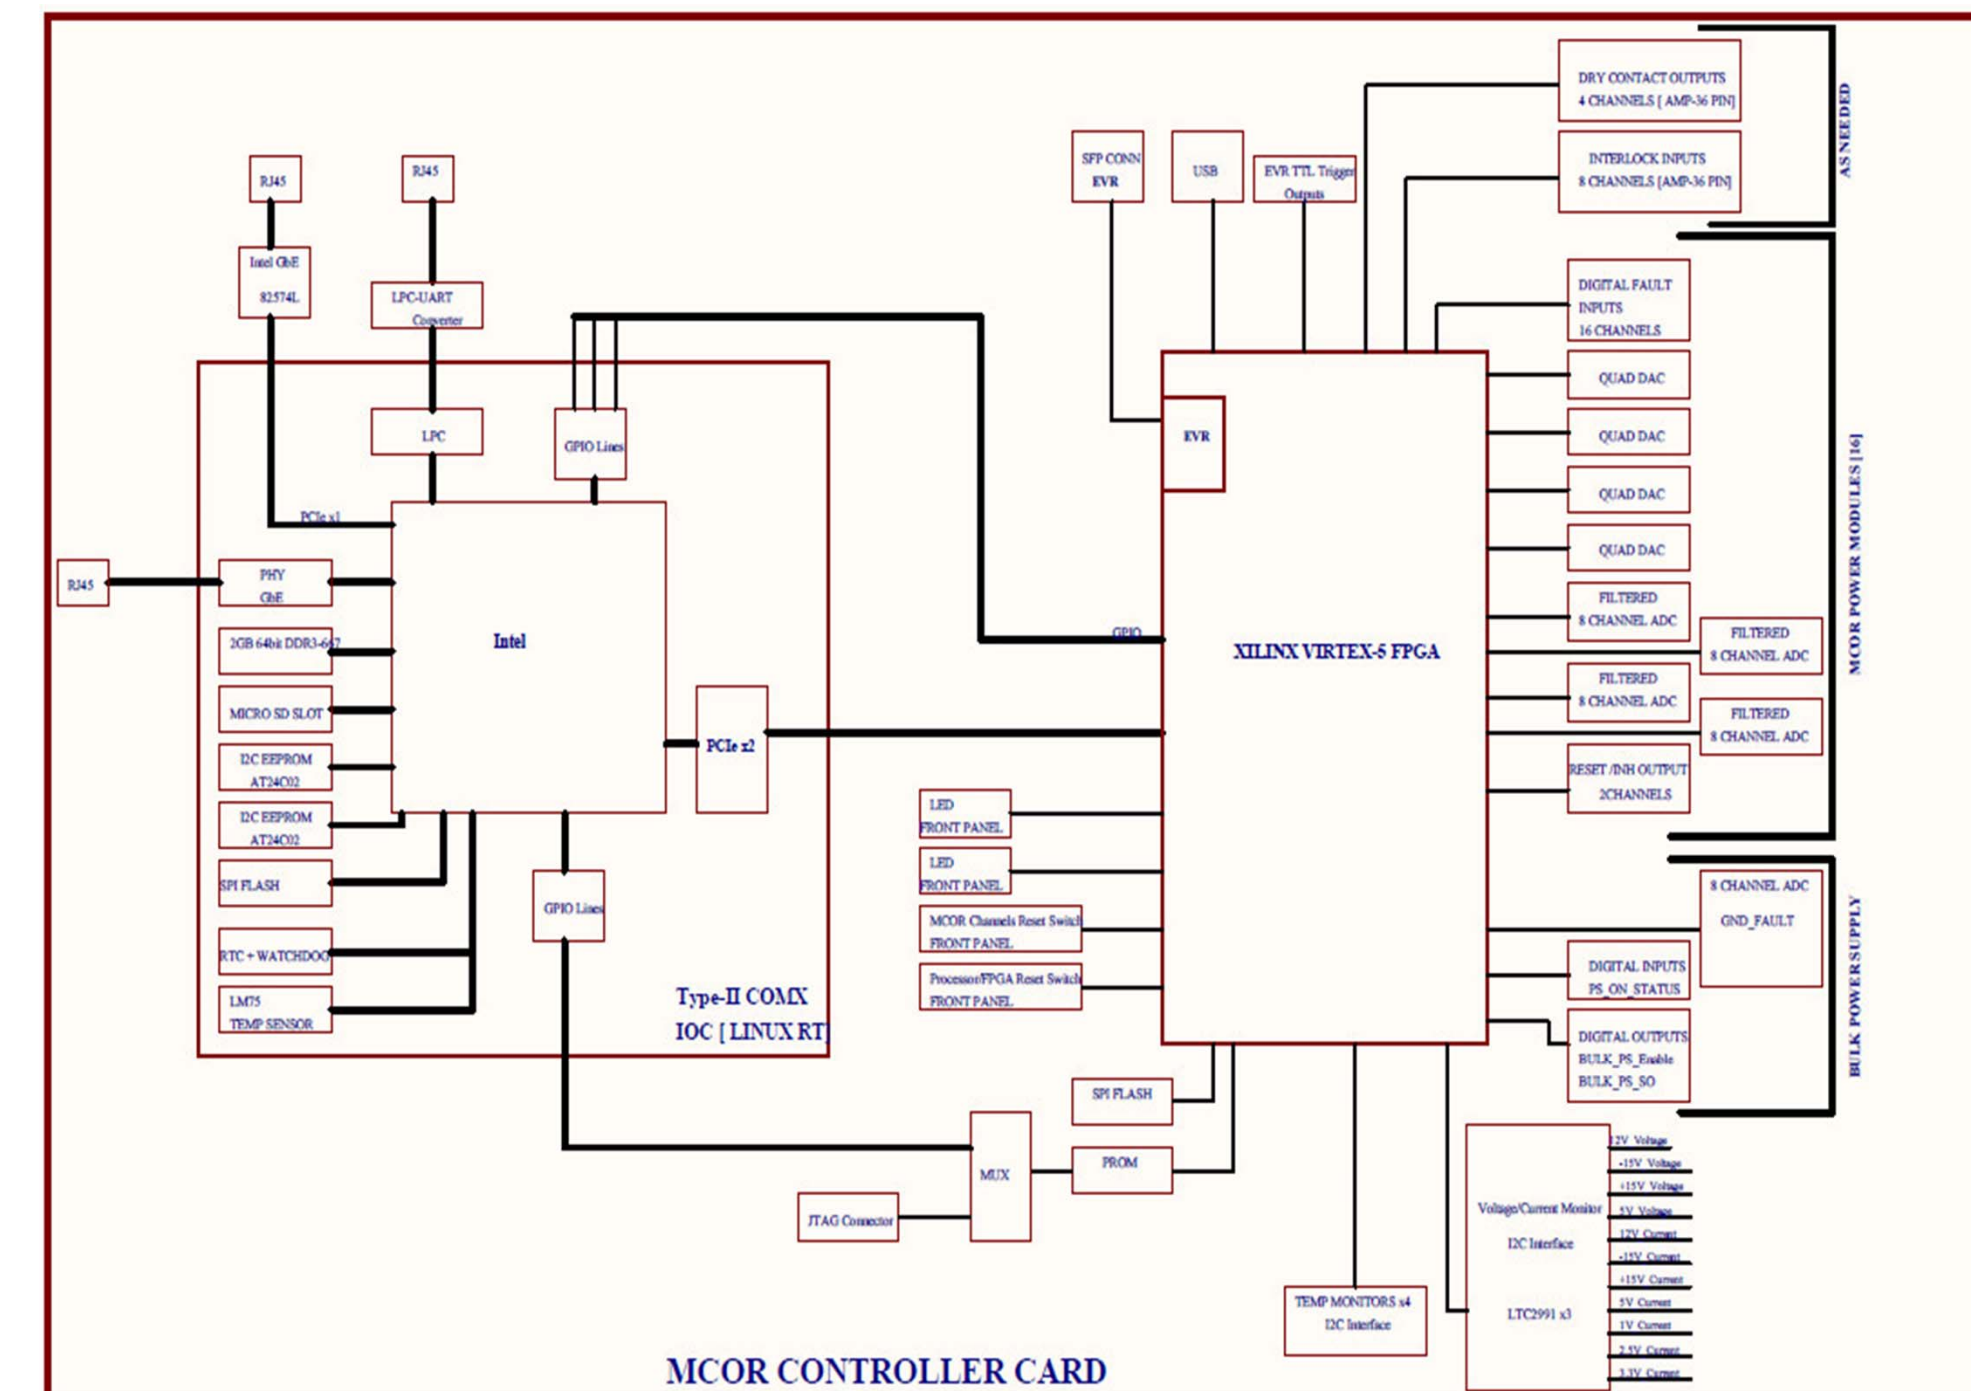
RJ45

RJ45

Intel GbE 82574L

LPC-UART Converter

LPC

GPIO Lines

PCIe x1

RJ45

PHY GbE

2GB 64bit DDR3-667

MICRO SD SLOT

I2C EEPROM AT24C02

I2C EEPROM AT24C02

SPI FLASH

RTC + WATCHDOG

LM75 TEMP SENSOR

Intel

PCIe x2

GPIO Lines

Type-II COMX IOC [ LINUX RT]

SFP CONN EVR

USB

EVR TTL Trigger Outputs

DRY CONTACT OUTPUTS 4 CHANNELS [ AMP-36 PIN]

INTERLOCK INPUTS 8 CHANNELS [AMP-36 PIN]

AS NEEDED

DIGITAL FAULT INPUTS 16 CHANNELS

QUAD DAC

QUAD DAC

QUAD DAC

QUAD DAC

FILTERED 8 CHANNEL ADC

FILTERED 8 CHANNEL ADC

FILTERED 8 CHANNEL ADC

FILTERED 8 CHANNEL ADC

RESET /INH OUTPUT 2CHANNELS

MCOR POWER MODULES [16]

EVR

GPIO

XILINX VIRTEX-5 FPGA

LED FRONT PANEL

LED FRONT PANEL

MCOR Channels Reset Switch FRONT PANEL

Processor/FPGA Reset Switch FRONT PANEL

8 CHANNEL ADC GND_FAULT

DIGITAL INPUTS PS_ON_STATUS

DIGITAL OUTPUTS BULK_PS_Enable BULK_PS_SO

BULK POWER SUPPLY

SPI FLASH

PROM

MUX

JTAG Connector

TEMP MONITORS x4 I2C Interface

Voltage/Current Monitor I2C Interface LTC2991 x3

12V Voltage
-15V Voltage
+15V Voltage
5V Voltage
12V Current
-15V Current
+15V Current
5V Current
1V Current
2.5V Current
3.3V Current

MCOR CONTROLLER CARD